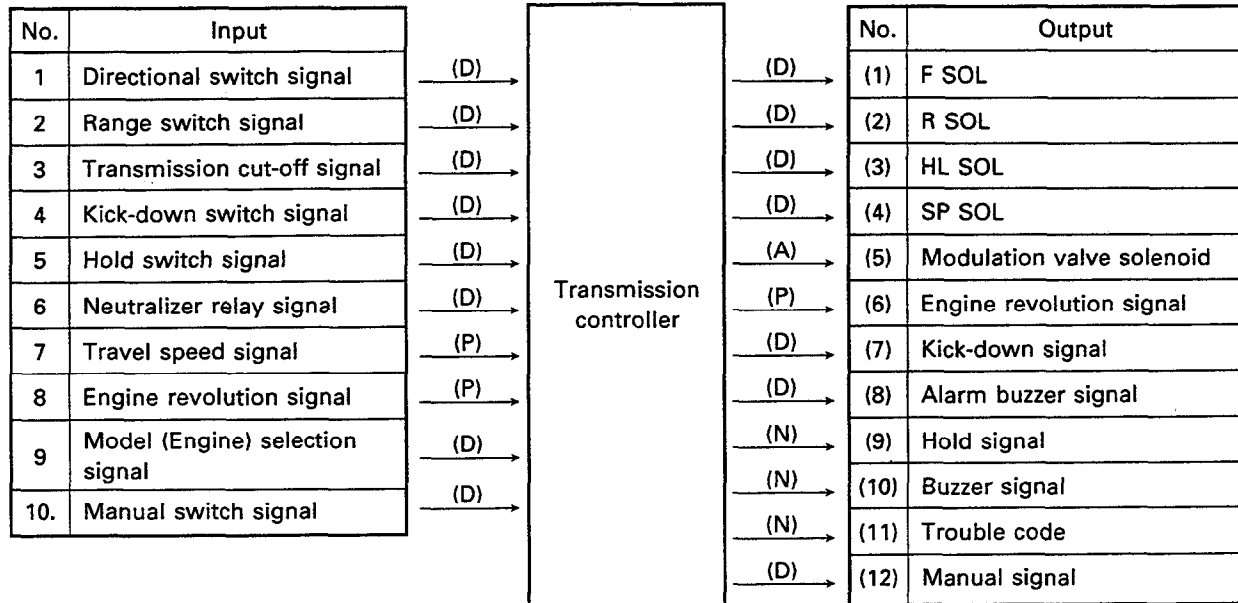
| No. | Input |
|---|---|
| 1 | Directional switch signal |
| 2 | Range switch signal |
| 3 | Transmission cut-off signal |
| 4 | Kick-down switch signal |
| 5 | Hold switch signal |
| 6 | Neutralizer relay signal |
| 7 | Travel speed signal |
| 8 | Engine revolution signal |
| 9 | Model (Engine) selection signal |
| 10. | Manual switch signal |

(D)
(D)
(D)
(D)
(D)
(D)
(P)
(P)
(D)
(D)

Transmission controller

(D)
(D)
(D)
(D)
(A)
(P)
(D)
(D)
(N)
(N)
(N)
(D)

| No. | Output |
|---|---|
| (1) | F SOL |
| (2) | R SOL |
| (3) | HL SOL |
| (4) | SP SOL |
| (5) | Modulation valve solenoid |
| (6) | Engine revolution signal |
| (7) | Kick-down signal |
| (8) | Alarm buzzer signal |
| (9) | Hold signal |
| (10) | Buzzer signal |
| (11) | Trouble code |
| (12) | Manual signal |